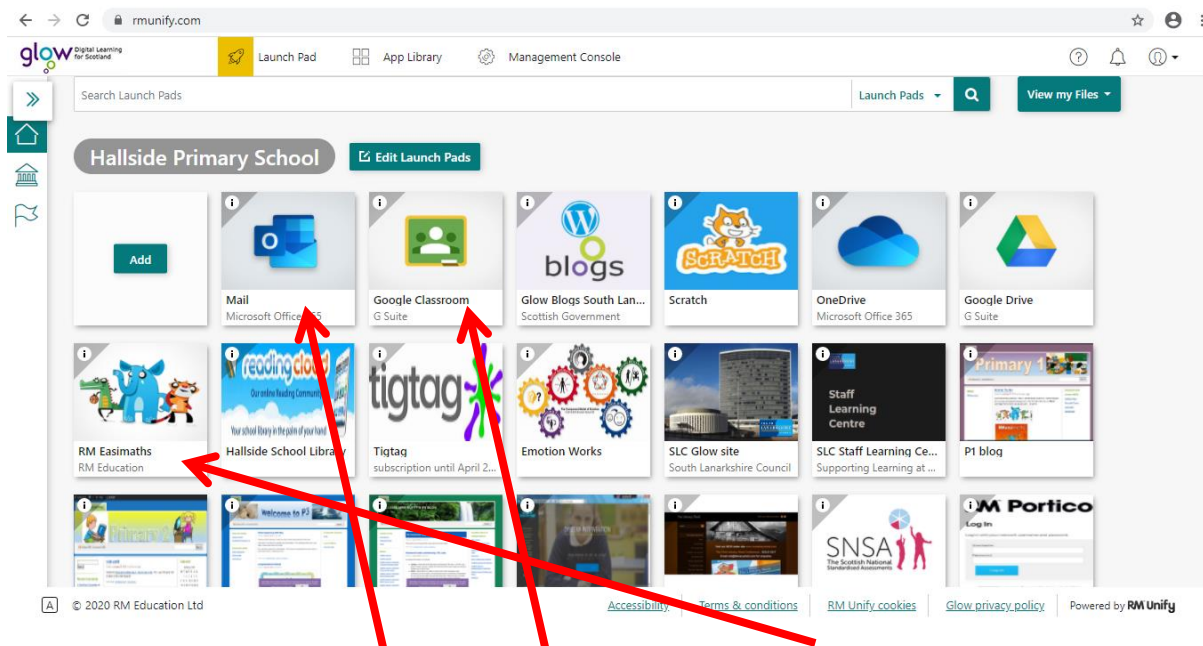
rmunify.com

glow Digital Learning for Scotland

Launch Pad

App Library

Management Console

Search Launch Pads

Launch Pads

View my Files

Hallside Primary School

Edit Launch Pads

Add

O

Mail
Microsoft Office 365

Google Classroom
G Suite

blogs

Glow Blogs South Lan...
Scottish Government

SCRATCH

Scratch

OneDrive
Microsoft Office 365

Google Drive
G Suite

RM Easimaths
RM Education

readingcloud
Our online Reading Community
Your school library in the palm of your hand

Hallside School Library

tigtag

Tigtag
subscription until April 2...

Emotion Works

SLC Glow site
South Lanarkshire Council

Staff Learning Centre

SLC Staff Learning Ce...
Supporting Learning at ...

Primary 1

P1 blog

Welcome to P3

SNSA
The Scottish National Standardised Assessments

RM Portico
Log in

© 2020 RM Education Ltd

Accessibility

Terms & conditions

RM Unify cookies

Glow privacy policy

Powered by RM Unify